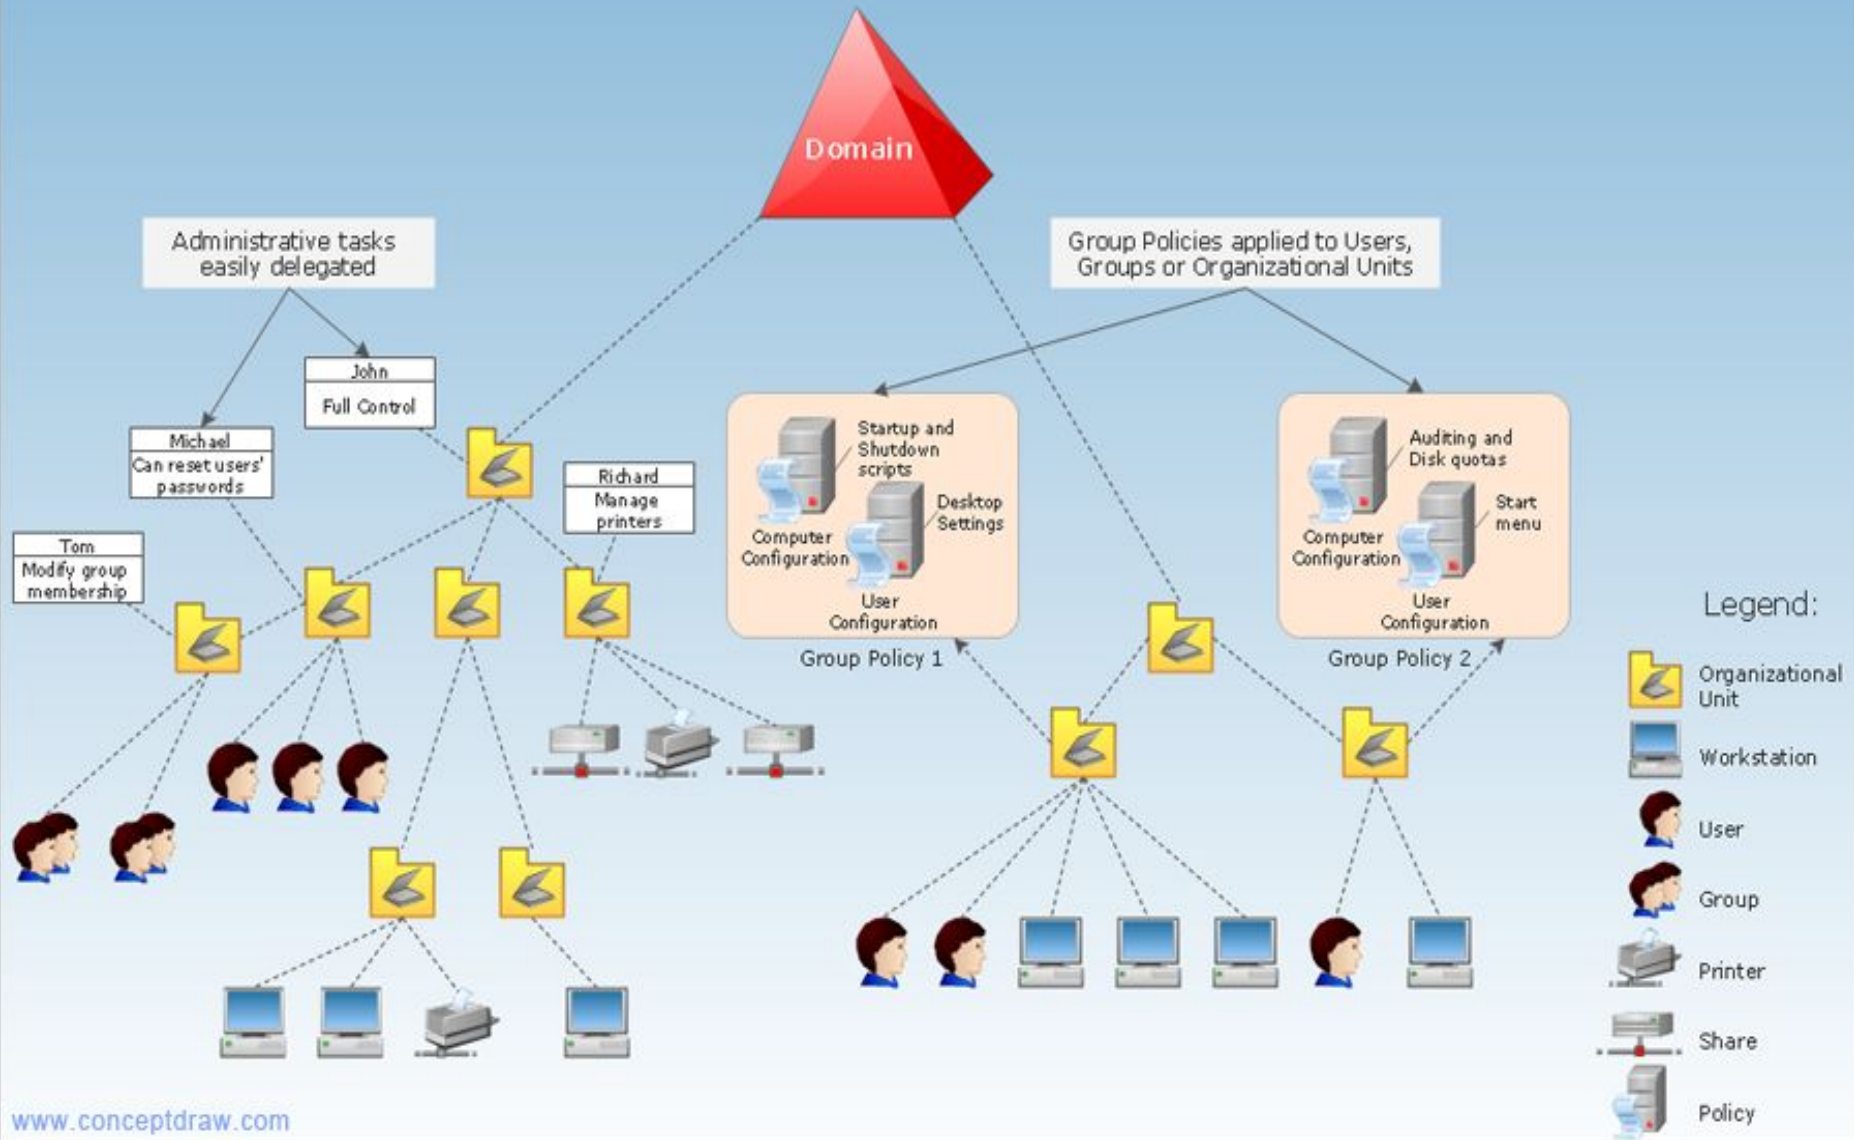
Domain

Administrative tasks easily delegated

Group Policies applied to Users, Groups or Organizational Units

John
Full Control

Michael
Can reset users' passwords

Richard
Manage printers

Tom
Modify group membership

Startup and Shutdown scripts
Desktop Settings
Computer Configuration
User Configuration
Group Policy 1

Auditing and Disk quotas
Start menu
Computer Configuration
User Configuration
Group Policy 2

Legend:
Organizational Unit
Workstation
User
Group
Printer
Share
Policy

www.conceptdraw.com